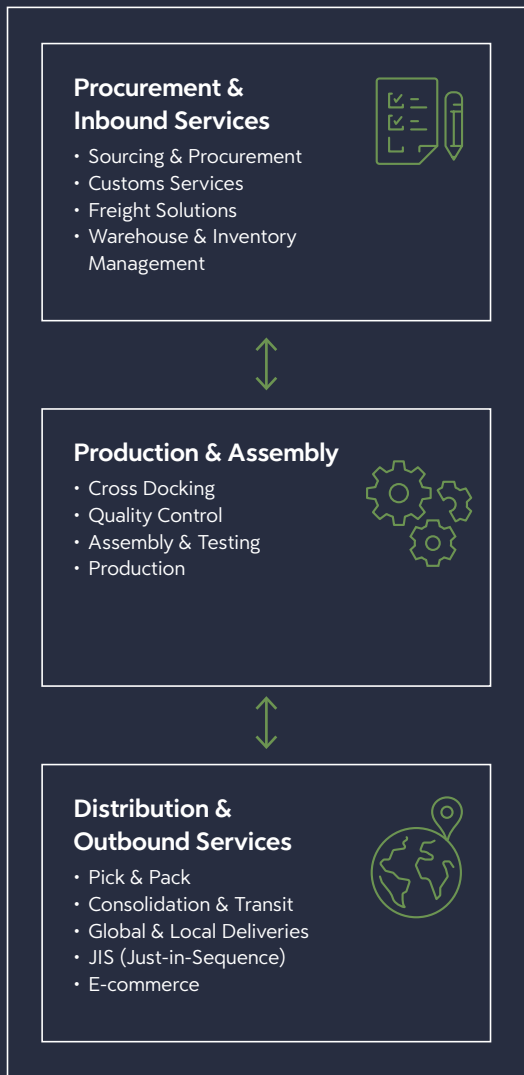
Procurement & Inbound Services

- Sourcing & Procurement
- Customs Services
- Freight Solutions
- Warehouse & Inventory Management

Production & Assembly

- Cross Docking
- Quality Control
- Assembly & Testing
- Production

Distribution & Outbound Services

- Pick & Pack
- Consolidation & Transit
- Global & Local Deliveries
- JIS (Just-in-Sequence)
- E-commerce